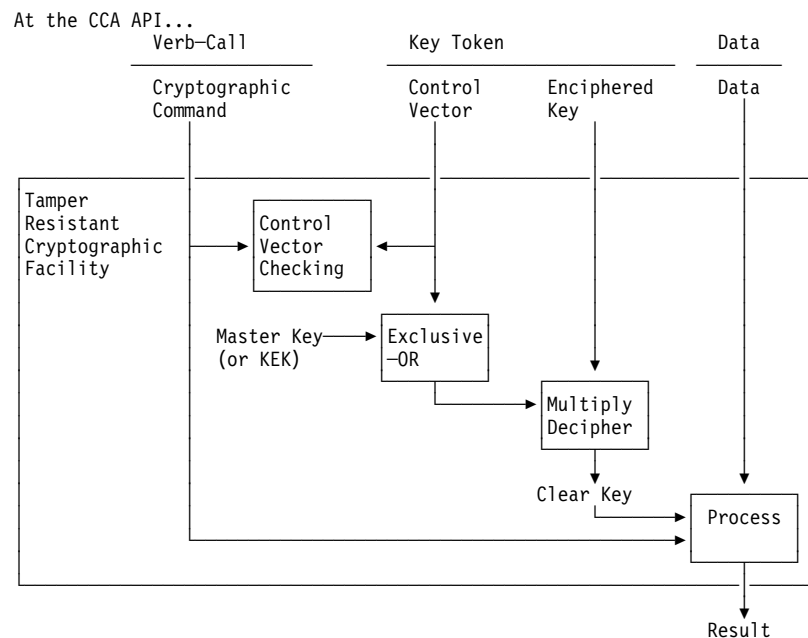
At the CCA API...

Verb—Call

Key Token

Data

Cryptographic Command

Control Vector

Enciphered Key

Data

Tamper Resistant Cryptographic Facility

Control Vector Checking

Master Key (or KEK)

Exclusive —OR

Multiply Decipher

Clear Key

Process

Result